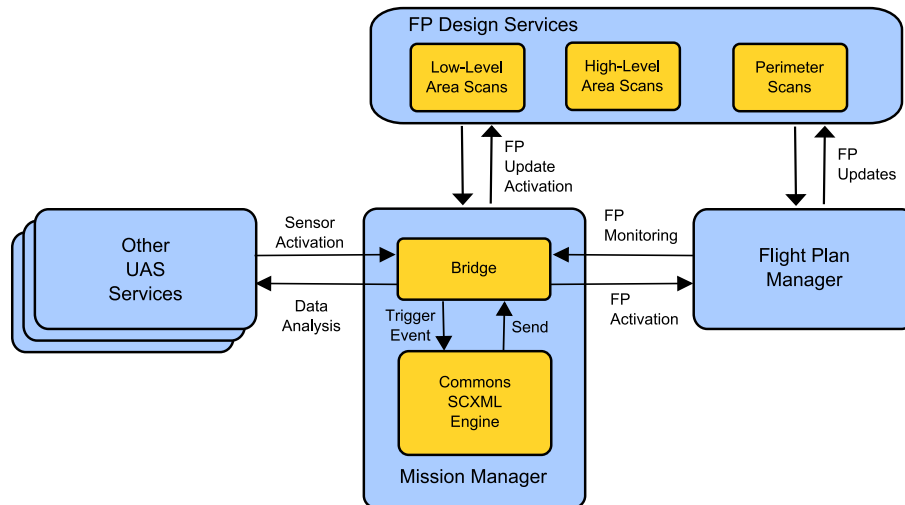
FP Design Services

Low-Level Area Scans

High-Level Area Scans

Perimeter Scans

FP Update Activation

FP Updates

Other UAS Services

Sensor Activation

Data Analysis

FP Monitoring

FP Activation

Flight Plan Manager

Bridge

Trigger Event

Send

Commons SCXML Engine

Mission Manager